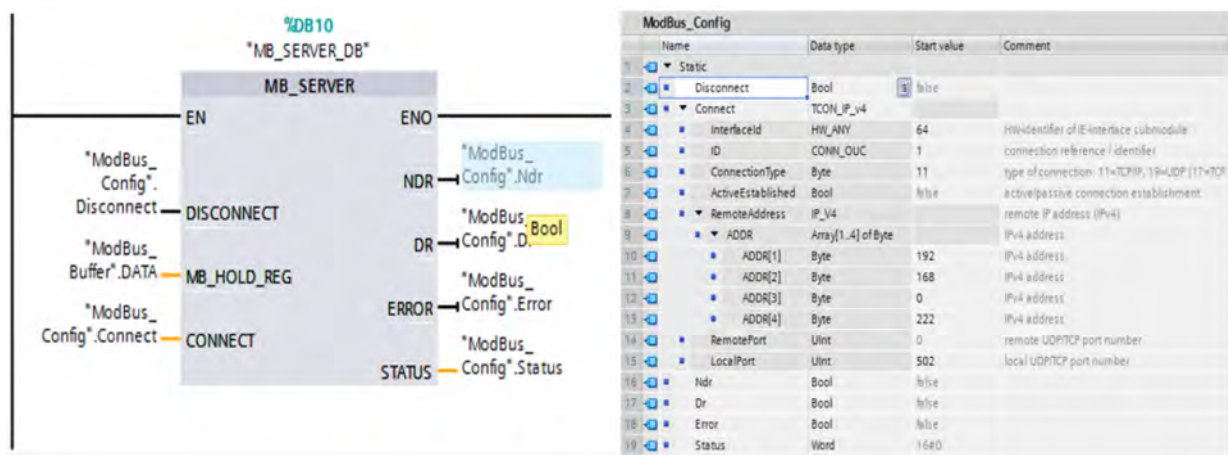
%DB10
"MB_SERVER_DB"

MB_SERVER

EN
ENO
"ModBus_Config".Disconnect — DISCONNECT
"ModBus_Buffer".DATA — MB_HOLD_REG
"ModBus_Config".Connect — CONNECT
NDR — "ModBus_Config".Ndr
DR — "ModBus_Config".D. Bool
ERROR — "ModBus_Config".Error
STATUS — "ModBus_Config".Status

ModBus_Config

| | Name | Data type | Start value | Comment |
|---|---|---|---|---|
| 1 | ▼ Static | | | |
| 2 | Disconnect | Bool | false | |
| 3 | ▼ Connect | TCON_IP_v4 | | |
| 4 | InterfaceId | HW_ANY | 64 | HW-identifier of IE-interface submodule |
| 5 | ID | CONN_OUC | 1 | connection reference / identifier |
| 6 | ConnectionType | Byte | 11 | type of connection: 11=TCP/IP, 19=UDP (17=TCP |
| 7 | ActiveEstablished | Bool | false | active/passive connection establishment |
| 8 | ▼ RemoteAddress | IP_V4 | | remote IP address (IPv4) |
| 9 | ▼ ADDR | Array[1..4] of Byte | | IPv4 address |
| 10 | ADDR[1] | Byte | 192 | IPv4 address |
| 11 | ADDR[2] | Byte | 168 | IPv4 address |
| 12 | ADDR[3] | Byte | 0 | IPv4 address |
| 13 | ADDR[4] | Byte | 222 | IPv4 address |
| 14 | RemotePort | UInt | 0 | remote UDP/TCP port number |
| 15 | LocalPort | UInt | 502 | local UDP/TCP port number |
| 16 | Ndr | Bool | false | |
| 17 | Dr | Bool | false | |
| 18 | Error | Bool | false | |
| 19 | Status | Word | 16#0 | |